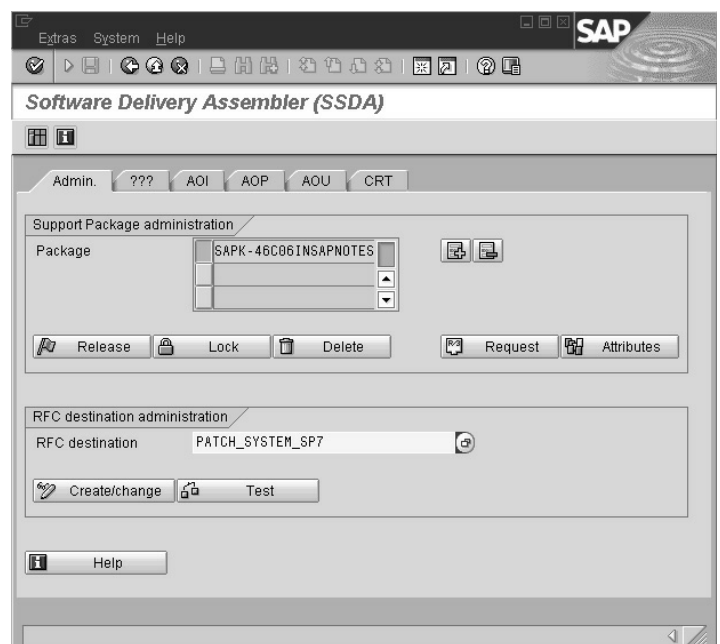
Extras System Help

SAP

Software Delivery Assembler (SSDA)

Admin. ??? AOI AOP AOU CRT

Support Package administration

Package SAPK-46C06INSAPNOTES

Release Lock Delete Request Attributes

RFC destination administration

RFC destination PATCH_SYSTEM_SP7

Create/change Test

Help